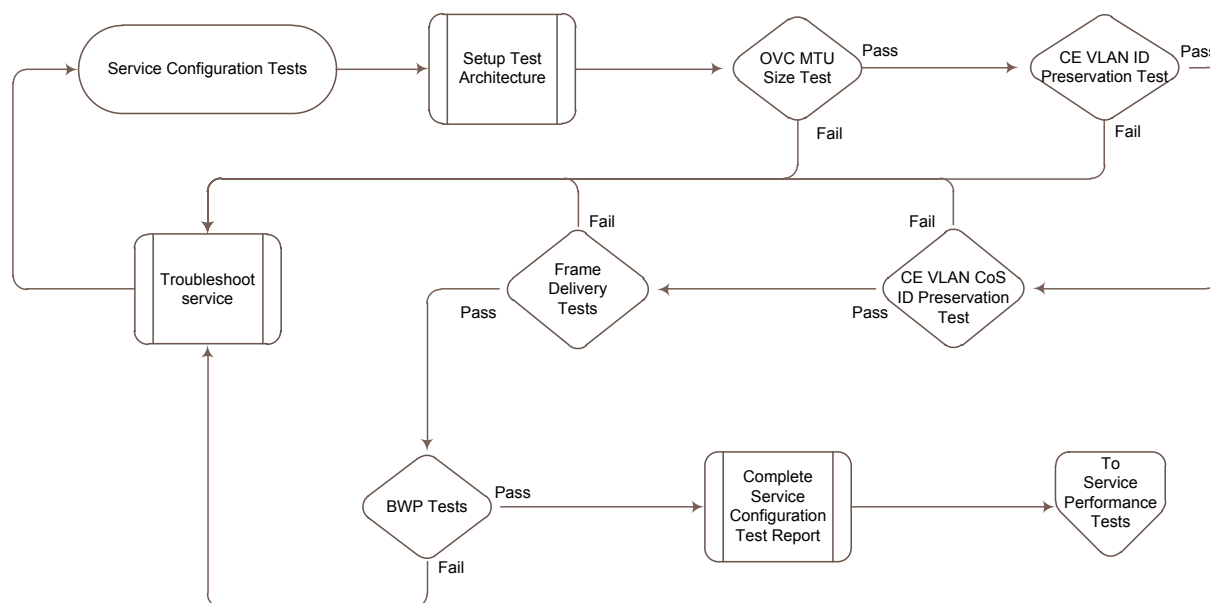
Service Configuration Tests

Setup Test Architecture

OVC MTU Size Test

Pass

CE VLAN ID Preservation Test

Pass

Fail

Fail

Fail

Fail

Troubleshoot service

Frame Delivery Tests

CE VLAN CoS ID Preservation Test

Pass

Pass

BWP Tests

Pass

Complete Service Configuration Test Report

To Service Performance Tests

Fail